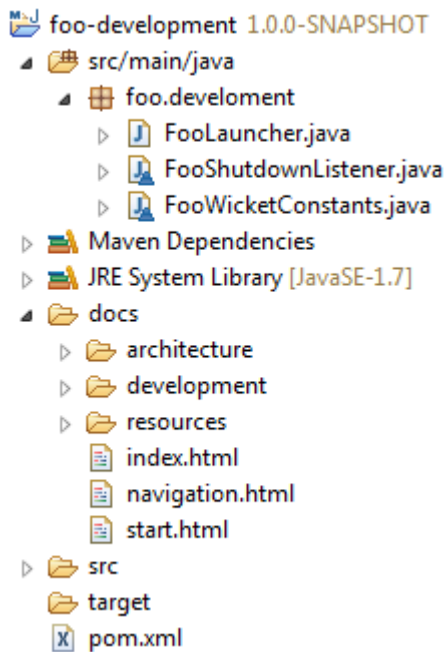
foo-development 1.0.0-SNAPSHOT
src/main/java
foo.develoment
FooLauncher.java
FooShutdownListener.java
FooWicketConstants.java
Maven Dependencies
JRE System Library [JavaSE-1.7]
docs
architecture
development
resources
index.html
navigation.html
start.html
src
target
pom.xml